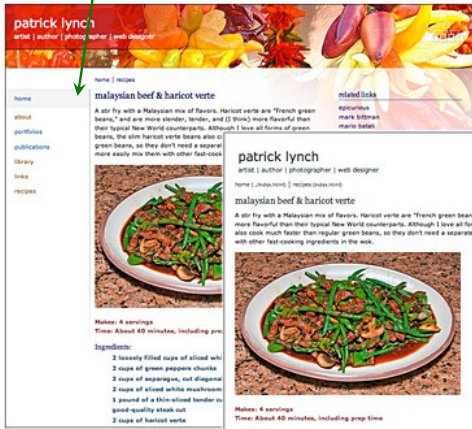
patrick lynch
artist | author | photographer | web designer

home | recipes

home
about
portfolios
publications
library
links
recipes

malaysian beef & haricot verte

A stir fry with a Malaysian mix of flavors. Haricot verte are "French green beans," and are more slender, tender, and (I think) more flavorful than their typical New World counterparts. Although I love all forms of green beans, the slim haricot verte beans also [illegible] green beans, so they don't need a separat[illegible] more easily mix them with other fast-cook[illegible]

related links
epicurious
mark bittman
mario batali

Makes: 4 servings
Time: About 40 minutes, including pre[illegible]

Ingredients:
2 loosely filled cups of sliced whi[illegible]
2 cups of green peppers chunks
2 cups of asparagus, cut diagonal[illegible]
2 cups of sliced white mushroom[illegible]
1 pound of a thin-sliced tender cu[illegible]
good-quality steak cut
2 cups of haricot verte

patrick lynch
artist | author | photographer | web designer

home (../index.html) | recipes (index.html)

malaysian beef & haricot verte

A stir fry with a Malaysian mix of flavors. Haricot verte are "French green bea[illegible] more flavorful than their typical New World counterparts. Although I love all fo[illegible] also cook much faster than regular green beans, so they don't need a separat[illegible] other fast-cooking ingredients in the wok.

Makes: 4 servings
Time: About 40 minutes, including prep time